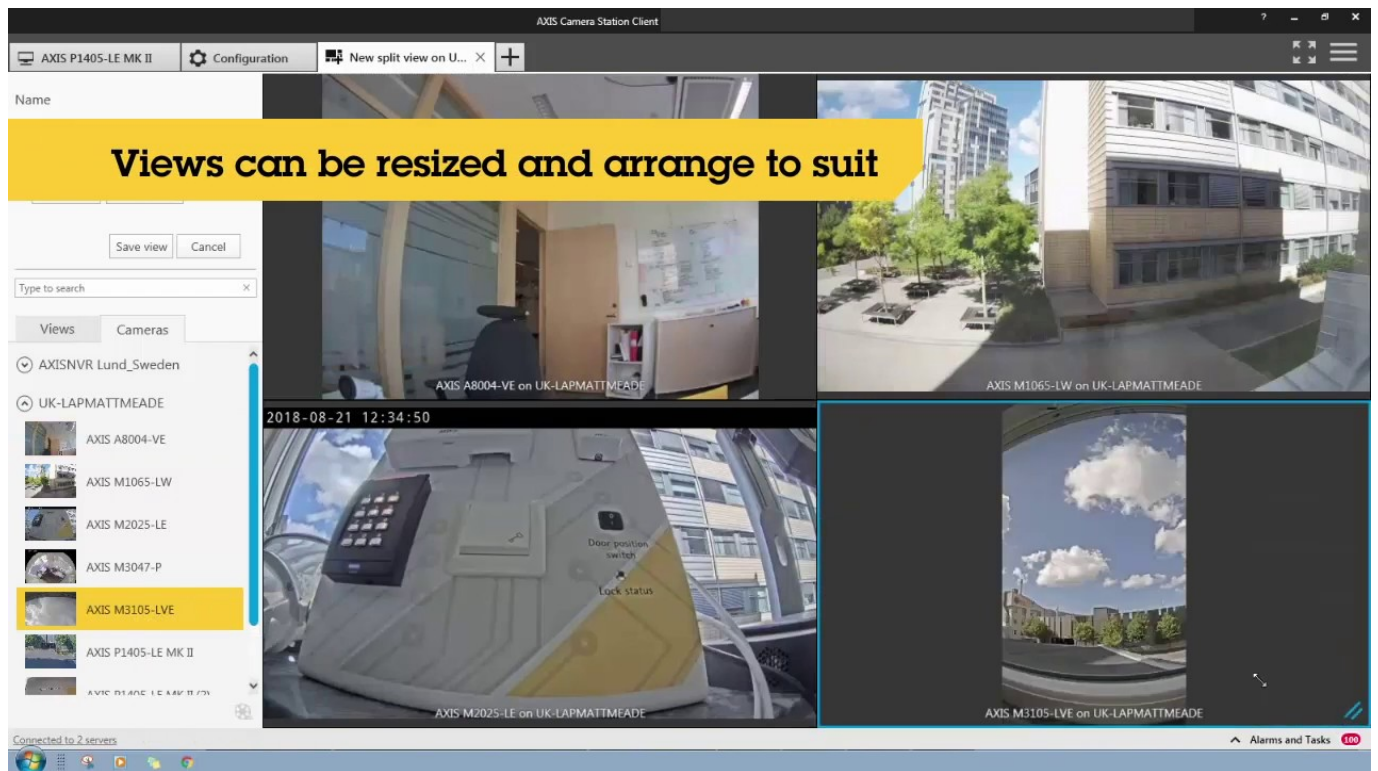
AXIS Camera Station Client

?

AXIS P1405-LE MK II
Configuration
New split view on U...

Name

Views can be resized and arrange to suit

Save view
Cancel

Type to search

Views
Cameras

AXISNVR Lund_Sweden
UK-LAPMATTMEADE
AXIS A8004-VE
AXIS M1065-LW
AXIS M2025-LE
AXIS M3047-P
AXIS M3105-LVE
AXIS P1405-LE MK II
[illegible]

AXIS A8004-VE on UK-LAPMATTMEADE
AXIS M1065-LW on UK-LAPMATTMEADE
2018-08-21 12:34:50
Door position switch
Lock status
AXIS M2025-LE on UK-LAPMATTMEADE
AXIS M3105-LVE on UK-LAPMATTMEADE

Connected to 2 servers
Alarms and Tasks 100